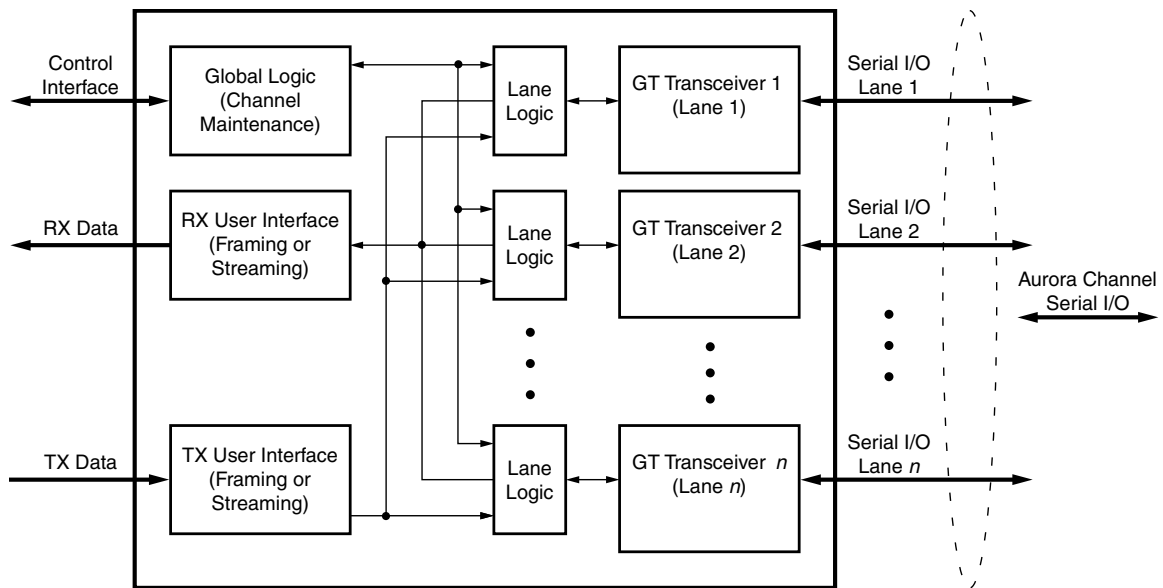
Control Interface

Global Logic (Channel Maintenance)

Lane Logic

GT Transceiver 1 (Lane 1)

Serial I/O Lane 1

RX Data

RX User Interface (Framing or Streaming)

Lane Logic

GT Transceiver 2 (Lane 2)

Serial I/O Lane 2

Aurora Channel Serial I/O

TX Data

TX User Interface (Framing or Streaming)

Lane Logic

GT Transceiver $n$ (Lane $n$)

Serial I/O Lane $n$